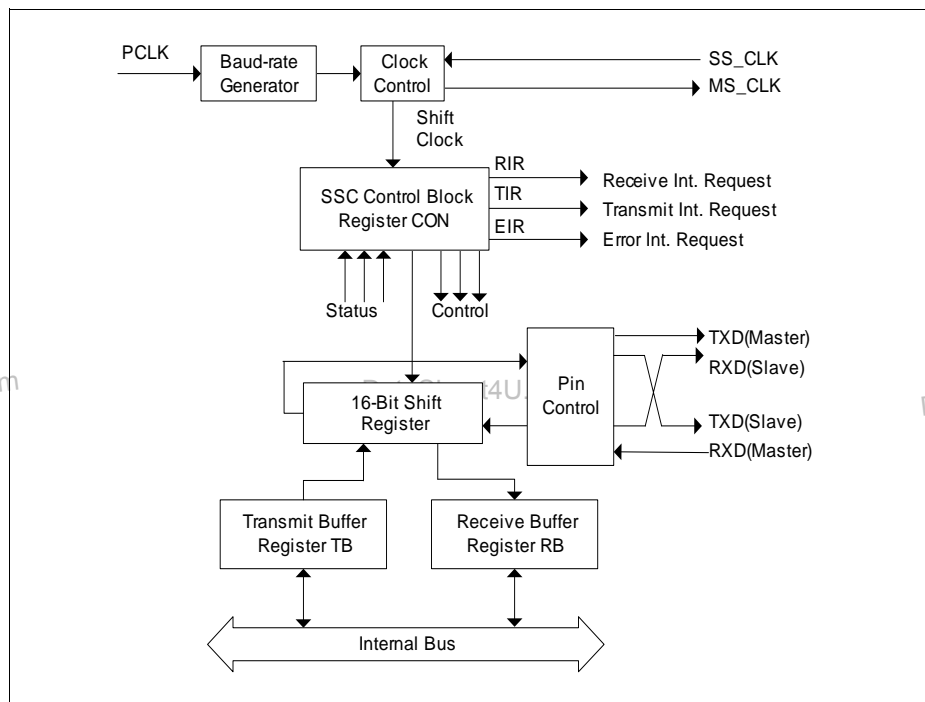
PCLK
Baud-rate Generator
Clock Control
SS_CLK
MS_CLK
Shift Clock
SSC Control Block Register CON
RIR
TIR
EIR
Receive Int. Request
Transmit Int. Request
Error Int. Request
Status
Control
m
DataSheet4U.
Pin Control
TXD(Master)
RXD(Slave)
TXD(Slave)
RXD(Master)
16-Bit Shift Register
Transmit Buffer Register TB
Receive Buffer Register RB
Internal Bus